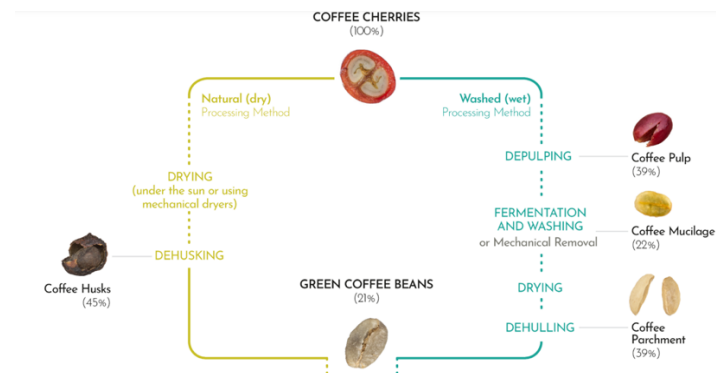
COFFEE CHERRIES
(100%)

Natural (dry)
Processing Method

Washed (wet)
Processing Method

DRYING
(under the sun or using mechanical dryers)

DEHUSKING

Coffee Husks
(45%)

DEPULPING

Coffee Pulp
(39%)

FERMENTATION AND WASHING
or Mechanical Removal

Coffee Mucilage
(22%)

DRYING

DEHULLING

Coffee Parchment
(39%)

GREEN COFFEE BEANS
(21%)